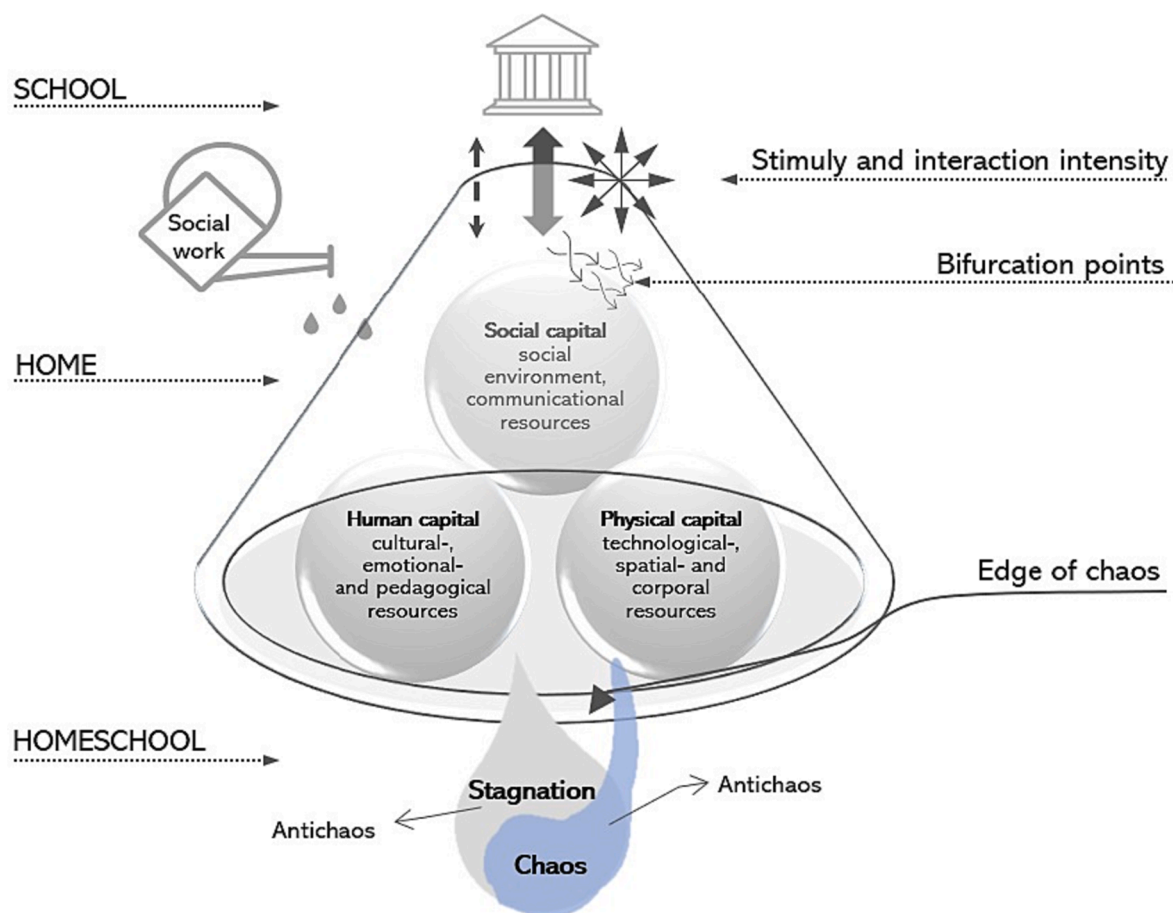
SCHOOL

Stimuly and interaction intensity

Social work

Bifurcation points

HOME

Social capital
social environment, communicational resources

Human capital
cultural-, emotional- and pedagogical resources

Physical capital
technological-, spatial- and corporal resources

Edge of chaos

HOMESCHOOL

Stagnation

Antichaos

Antichaos

Chaos